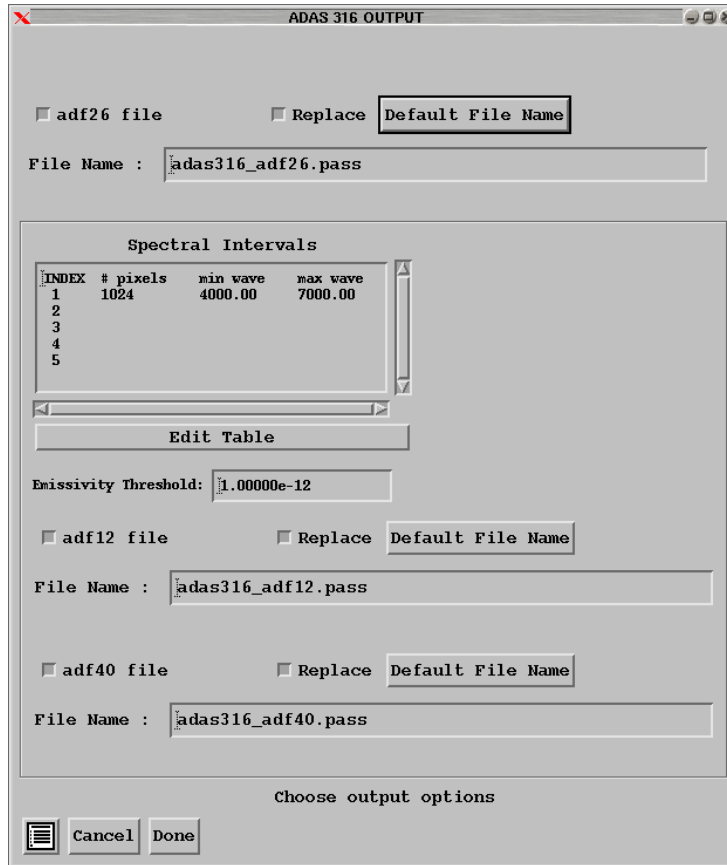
ADAS 316 OUTPUT

adf26 file

Replace

Default File Name

File Name :

adas316_adf26.pass

Spectral Intervals

| INDEX | # pixels | min wave | max wave |
|---|---|---|---|
| 1 | 1024 | 4000.00 | 7000.00 |
| 2 | | | |
| 3 | | | |
| 4 | | | |
| 5 | | | |

Edit Table

Emissivity Threshold: 1.00000e-12

adf12 file

Replace

Default File Name

File Name :

adas316_adf12.pass

adf40 file

Replace

Default File Name

File Name :

adas316_adf40.pass

Choose output options

Cancel

Done